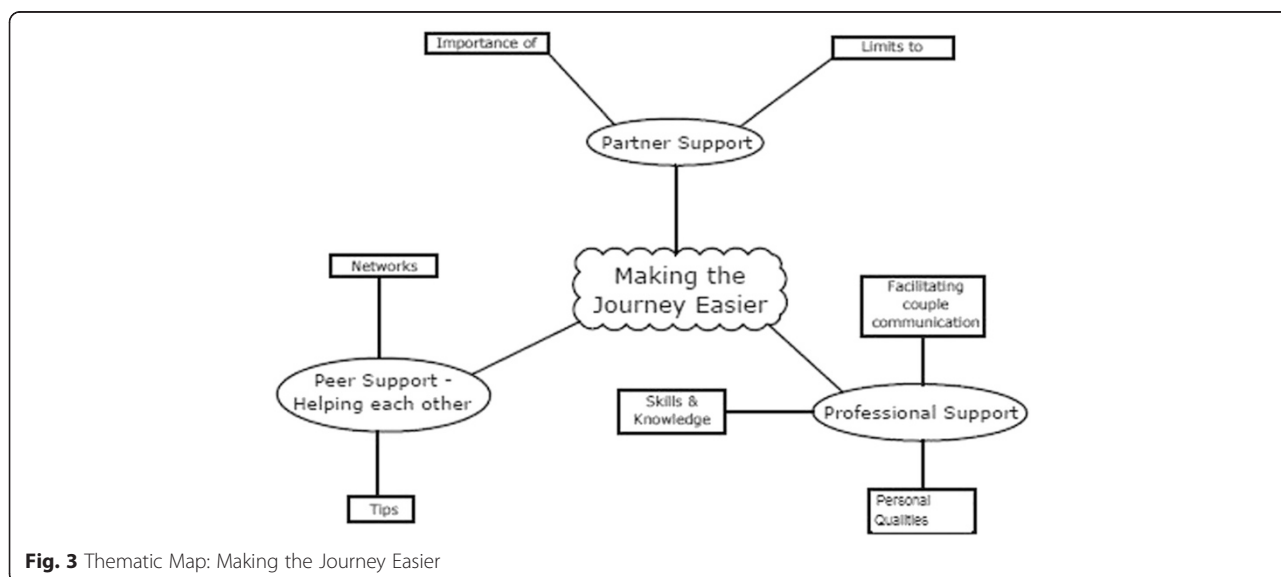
Importance of

Limits to

Partner Support

Making the Journey Easier

Networks

Facilitating couple communication

Peer Support - Helping each other

Skills & Knowledge

Professional Support

Tips

Personal Qualities

**Fig. 3** Thematic Map: Making the Journey Easier